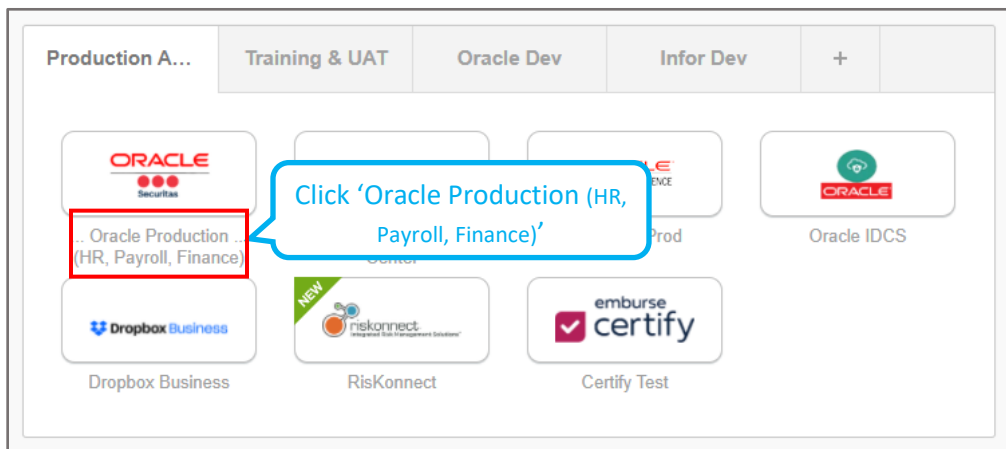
Production A... | Training & UAT | Oracle Dev | Infor Dev | +

ORACLE
Securitas
.. Oracle Production ...
(HR, Payroll, Finance)

Click ‘Oracle Production (HR, Payroll, Finance)’

Center

LE
ENCE
Prod

ORACLE
Oracle IDCS

Dropbox Business
Dropbox Business

NEW
riskonnect
Integrated Risk Management Solutions
RisKonnect

emburse
certify
Certify Test